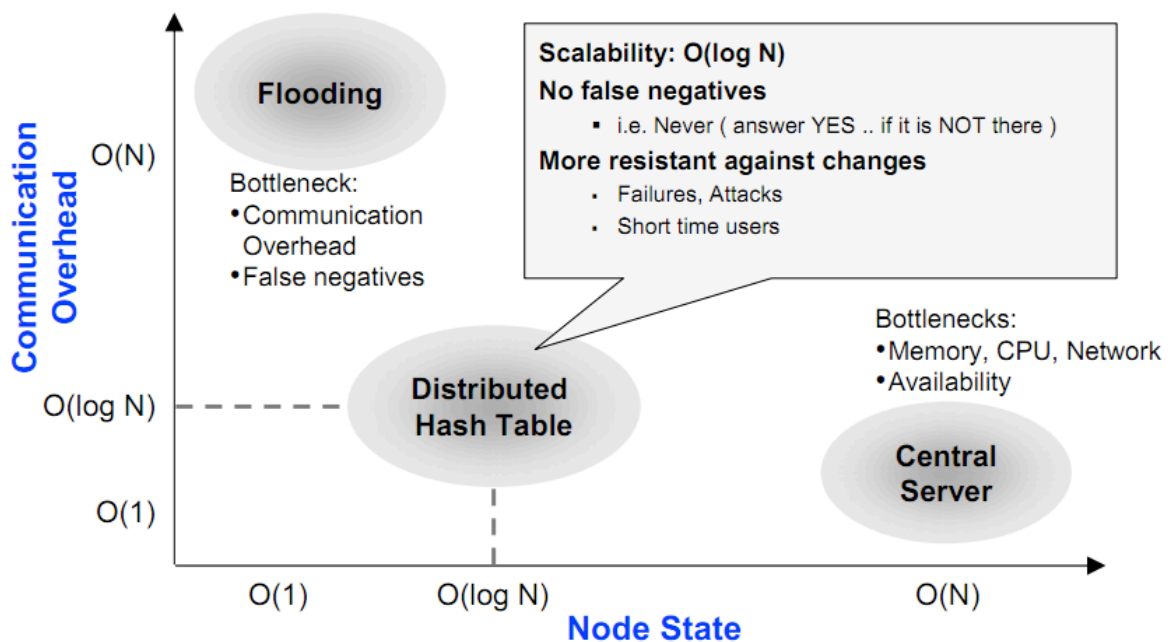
Communication Overhead

Flooding

O(N)

Bottleneck:
• Communication Overhead
• False negatives

Scalability: O(log N)
No false negatives
▪ i.e. Never ( answer YES .. if it is NOT there )
More resistant against changes
▪ Failures, Attacks
▪ Short time users

Bottlenecks:
• Memory, CPU, Network
• Availability

O(log N)

Distributed Hash Table

Central Server

O(1)

O(1)

O(log N)

O(N)

Node State